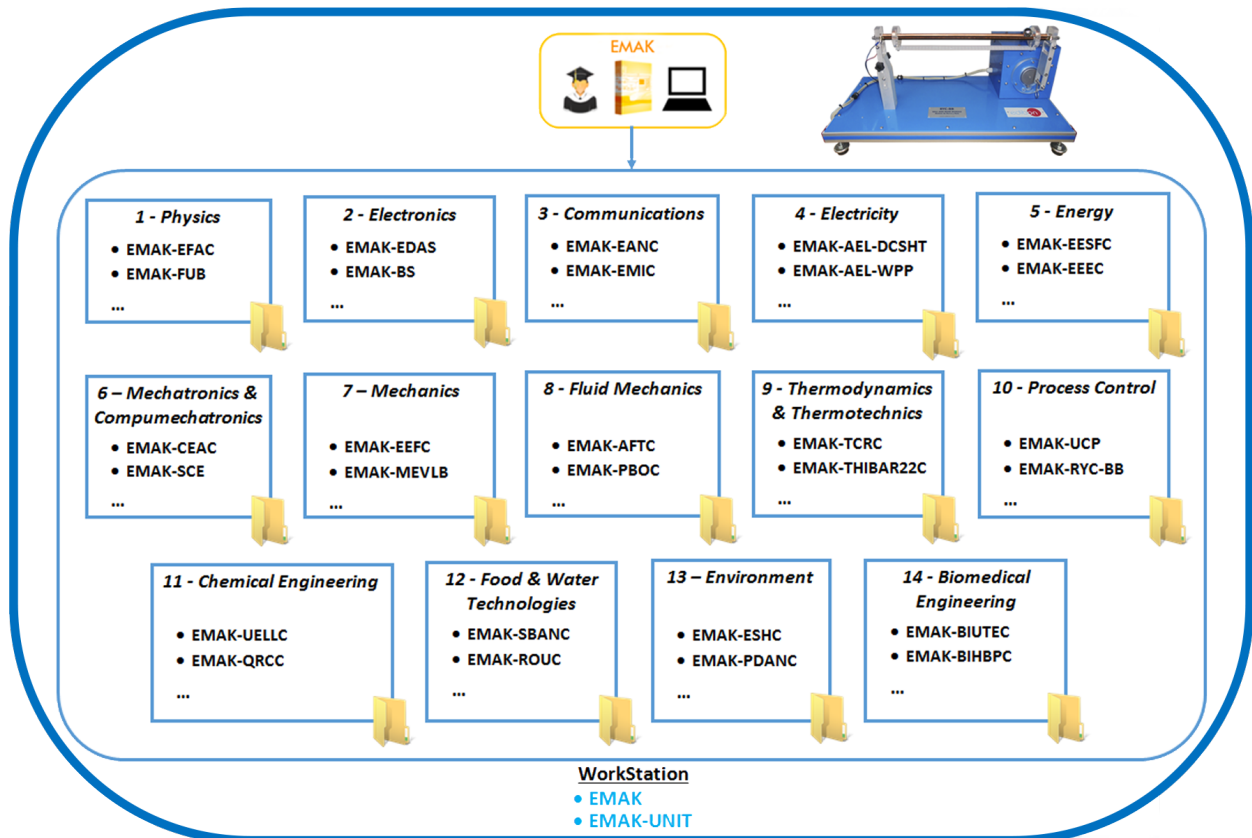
EMAK

1 - Physics
• EMAK-EFAC
• EMAK-FUB
...

2 - Electronics
• EMAK-EDAS
• EMAK-BS
...

3 - Communications
• EMAK-EANC
• EMAK-EMIC
...

4 - Electricity
• EMAK-AEL-DCSHT
• EMAK-AEL-WPP
...

5 - Energy
• EMAK-EESFC
• EMAK-EEEC
...

6 – Mechatronics & Compumechatronics
• EMAK-CEAC
• EMAK-SCE
...

7 – Mechanics
• EMAK-EEFC
• EMAK-MEVLB
...

8 - Fluid Mechanics
• EMAK-AFTC
• EMAK-PBOC
...

9 - Thermodynamics & Thermotechnics
• EMAK-TCRC
• EMAK-THIBAR22C
...

10 - Process Control
• EMAK-UCP
• EMAK-RYC-BB
...

11 - Chemical Engineering
• EMAK-UELLC
• EMAK-QRCC
...

12 - Food & Water Technologies
• EMAK-SBANC
• EMAK-ROUC
...

13 – Environment
• EMAK-ESHC
• EMAK-PDANC
...

14 - Biomedical Engineering
• EMAK-BIUTEC
• EMAK-BIHBPC
...

WorkStation
• EMAK
• EMAK-UNIT